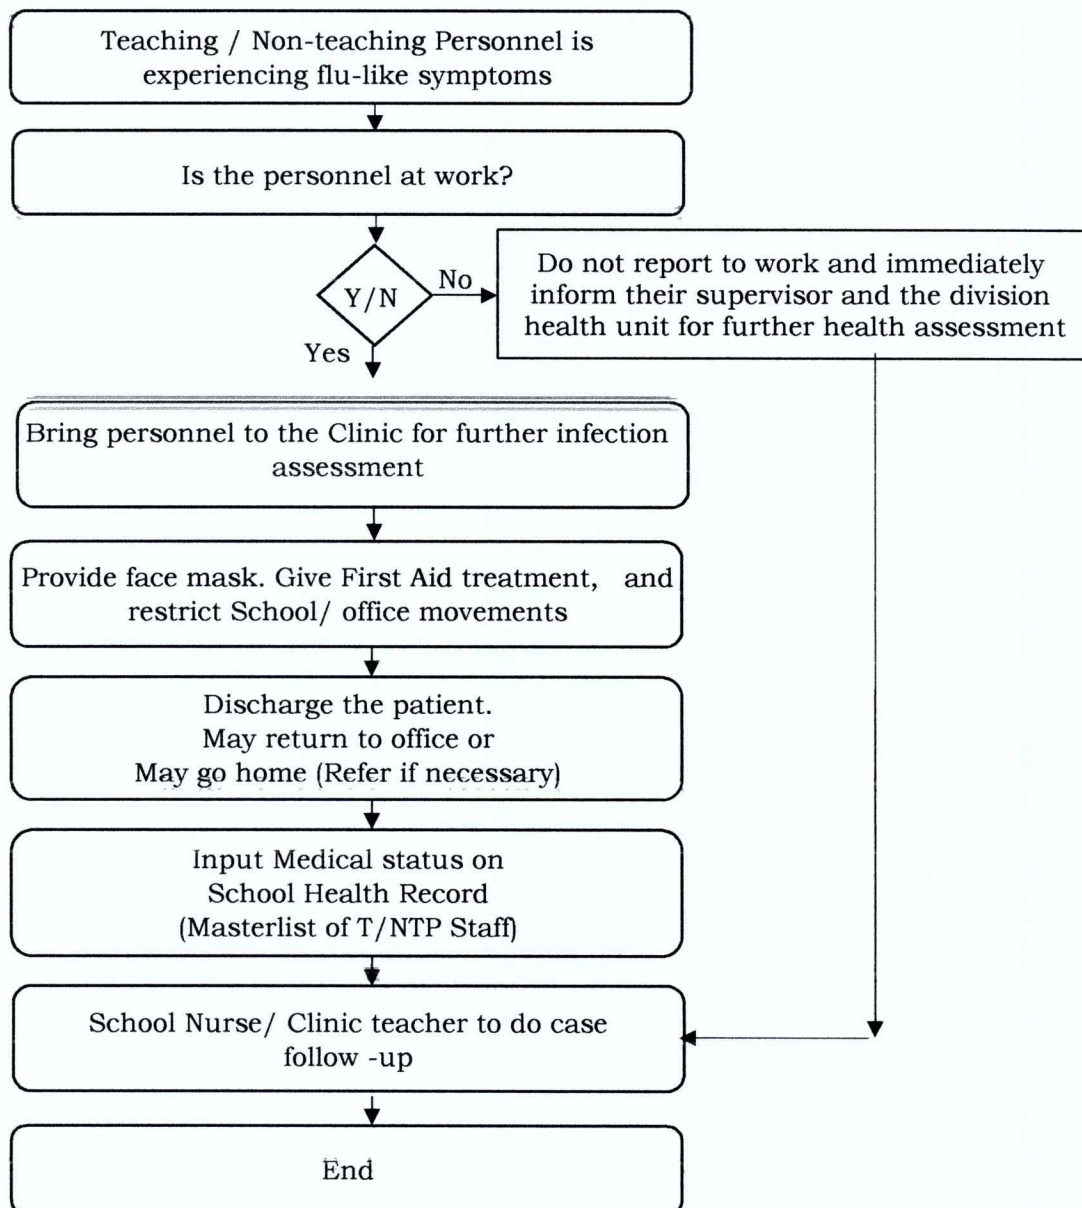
Teaching / Non-teaching Personnel is experiencing flu-like symptoms

Is the personnel at work?

Y/N

No

Do not report to work and immediately inform their supervisor and the division health unit for further health assessment

Yes

Bring personnel to the Clinic for further infection assessment

Provide face mask. Give First Aid treatment, and restrict School/ office movements

Discharge the patient.
May return to office or
May go home (Refer if necessary)

Input Medical status on
School Health Record
(Masterlist of T/NTP Staff)

School Nurse/ Clinic teacher to do case follow -up

End